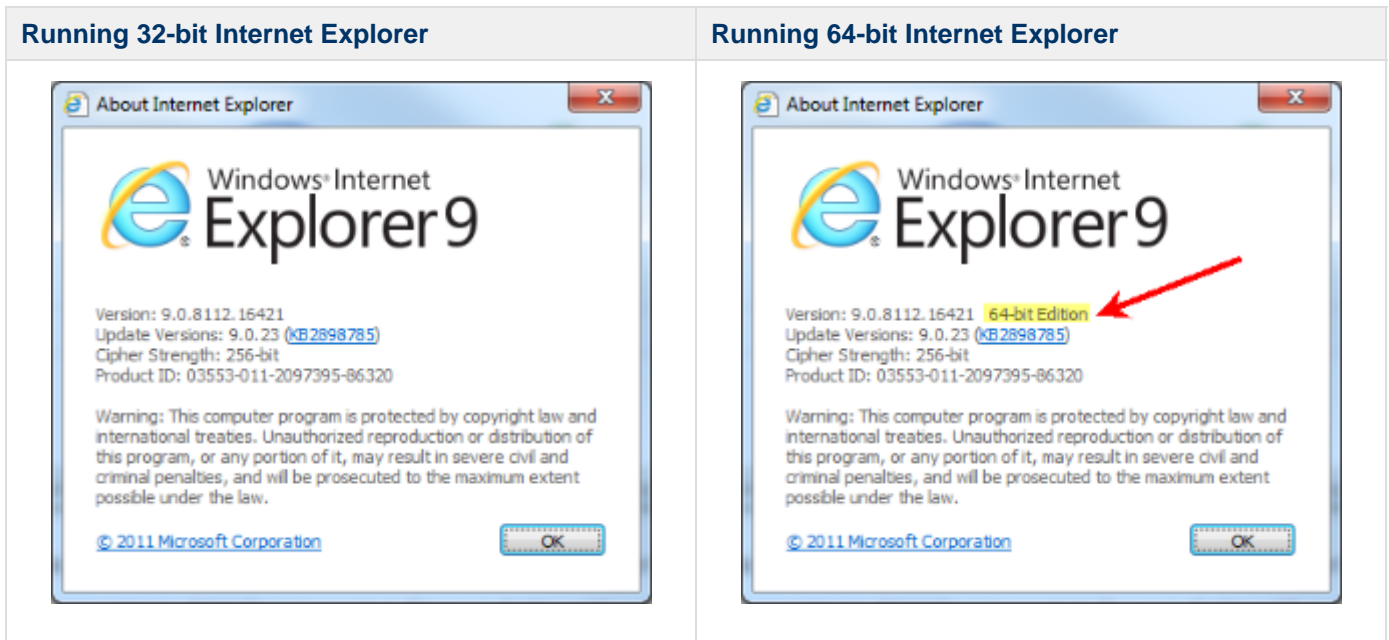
| Running 32-bit Internet Explorer | Running 64-bit Internet Explorer |
|---|---|
| About Internet Explorer<br>Windows® Internet Explorer 9<br>Version: 9.0.8112.16421<br>Update Versions: 9.0.23 (KB2898785)<br>Cipher Strength: 256-bit<br>Product ID: 03553-011-2097395-86320<br>Warning: This computer program is protected by copyright law and international treaties. Unauthorized reproduction or distribution of this program, or any portion of it, may result in severe civil and criminal penalties, and will be prosecuted to the maximum extent possible under the law.<br>© 2011 Microsoft Corporation<br>OK | About Internet Explorer<br>Windows® Internet Explorer 9<br>Version: 9.0.8112.16421 64-bit Edition<br>Update Versions: 9.0.23 (KB2898785)<br>Cipher Strength: 256-bit<br>Product ID: 03553-011-2097395-86320<br>Warning: This computer program is protected by copyright law and international treaties. Unauthorized reproduction or distribution of this program, or any portion of it, may result in severe civil and criminal penalties, and will be prosecuted to the maximum extent possible under the law.<br>© 2011 Microsoft Corporation<br>OK |